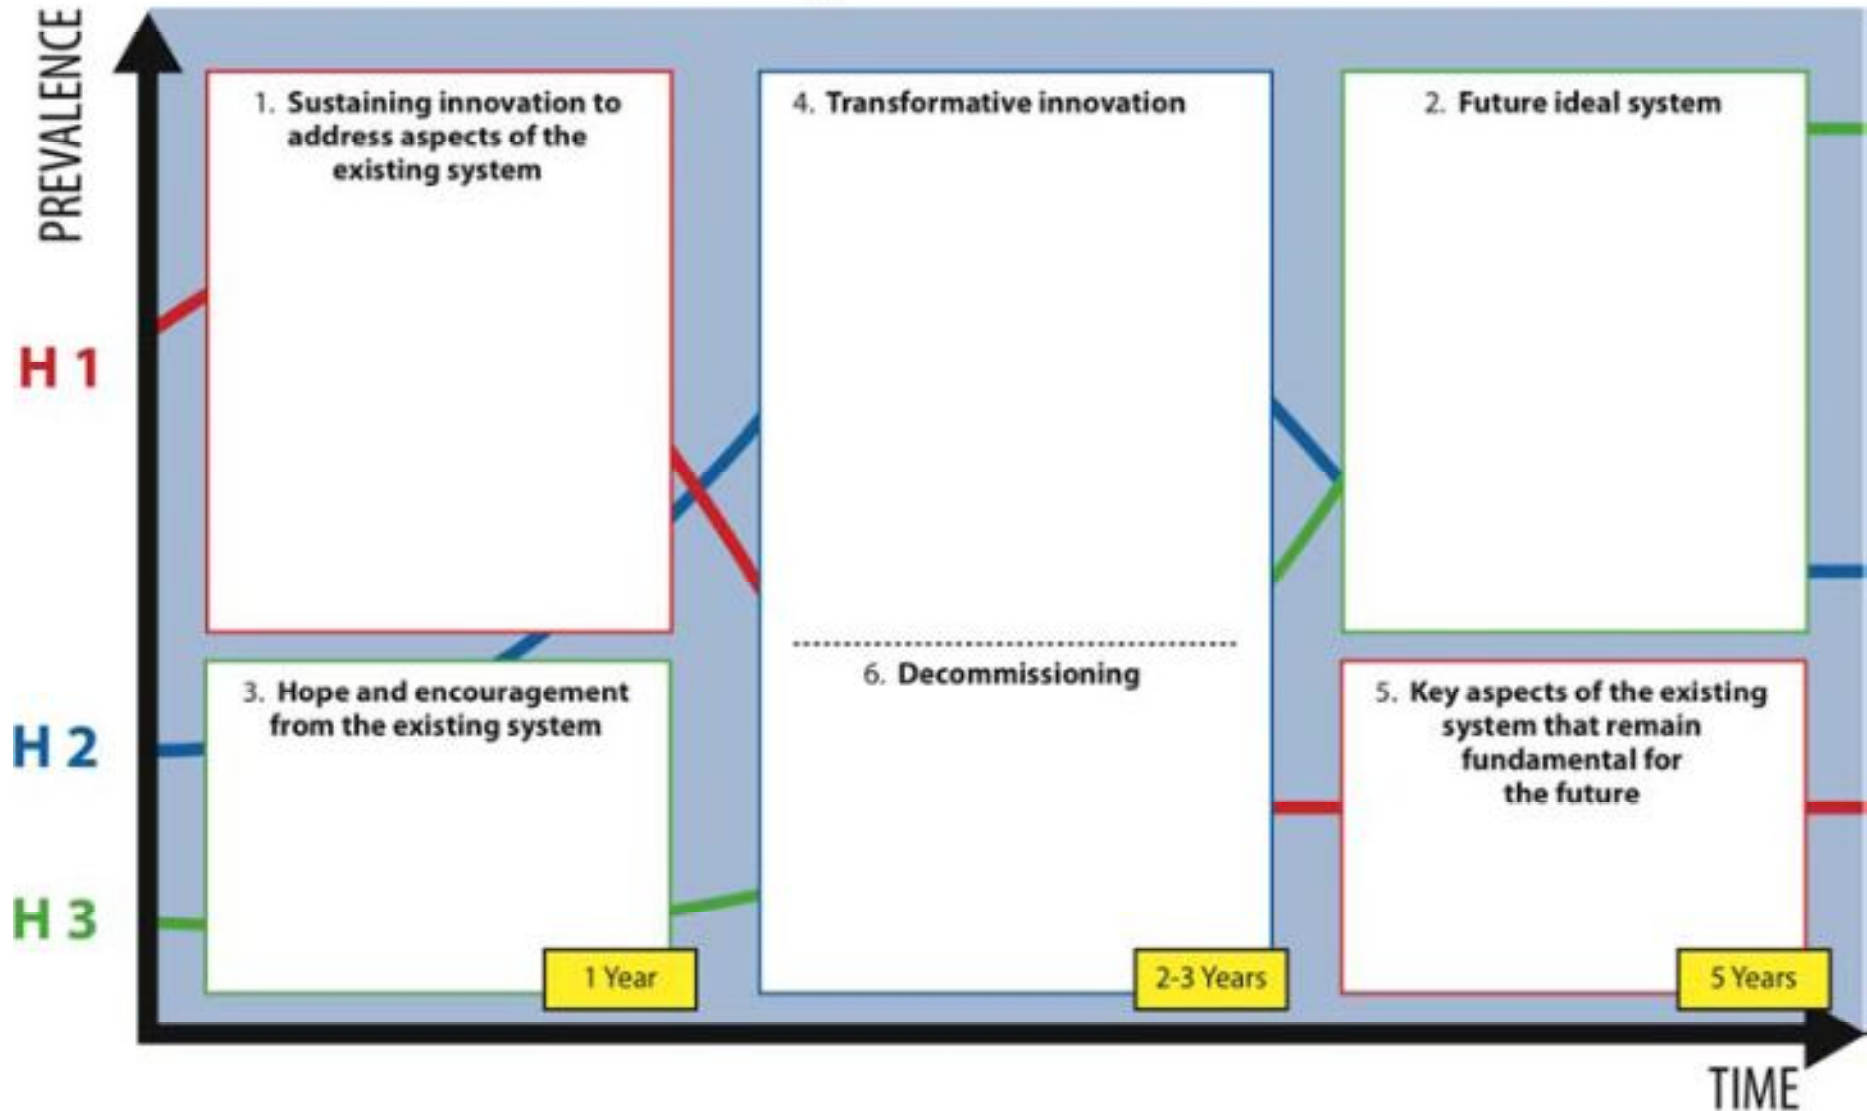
PREVALENCE

H 1

H 2

H 3

1. Sustaining innovation to address aspects of the existing system

3. Hope and encouragement from the existing system

1 Year

4. Transformative innovation

6. Decommissioning

2-3 Years

2. Future ideal system

5. Key aspects of the existing system that remain fundamental for the future

5 Years

TIME